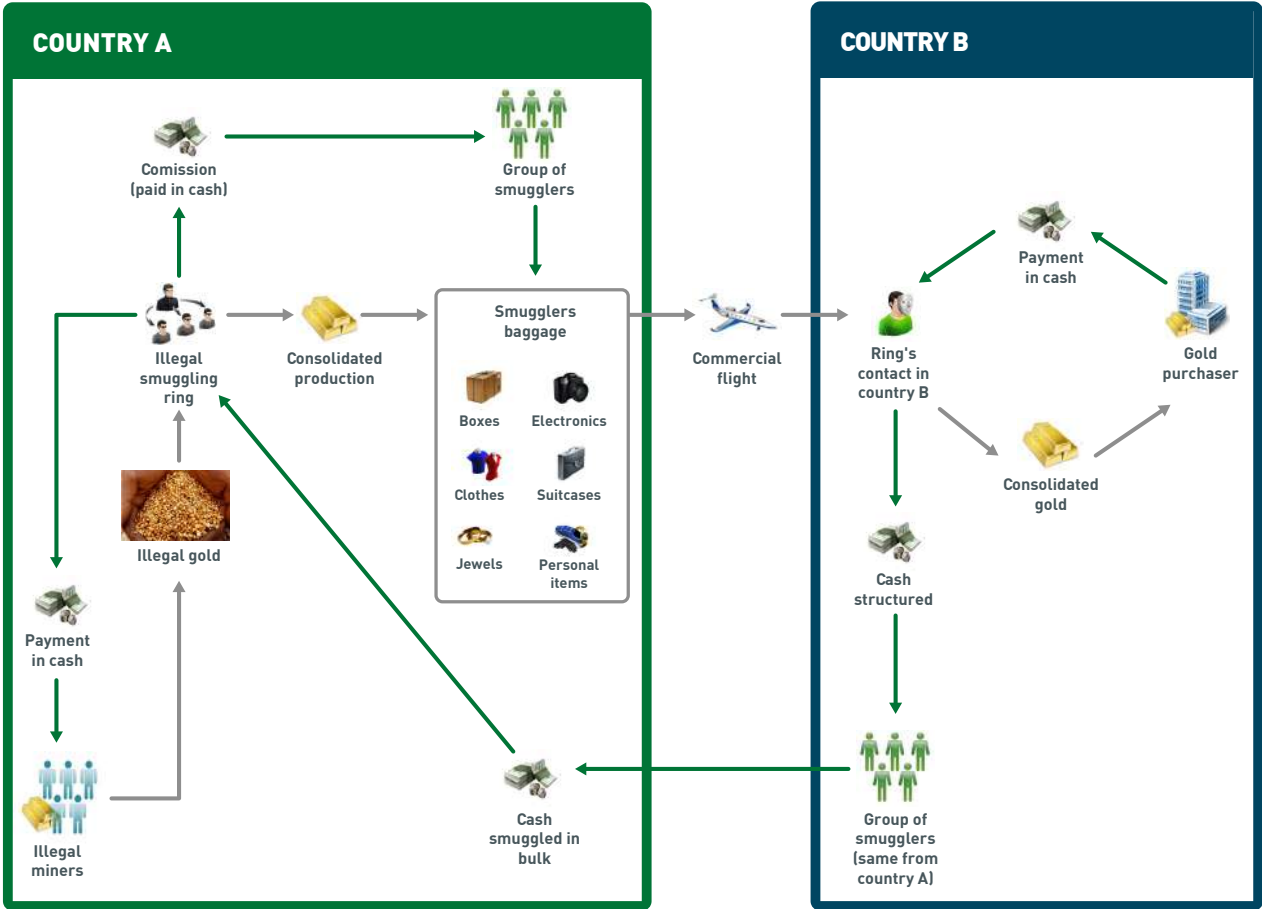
COUNTRY A

Comission (paid in cash)

Group of smugglers

Illegal smuggling ring

Consolidated production

Smugglers baggage

Boxes

Electronics

Clothes

Suitcases

Jewels

Personal items

Illegal gold

Payment in cash

Illegal miners

Cash smuggled in bulk

Commercial flight

COUNTRY B

Payment in cash

Ring's contact in country B

Gold purchaser

Consolidated gold

Cash structured

Group of smugglers (same from country A)